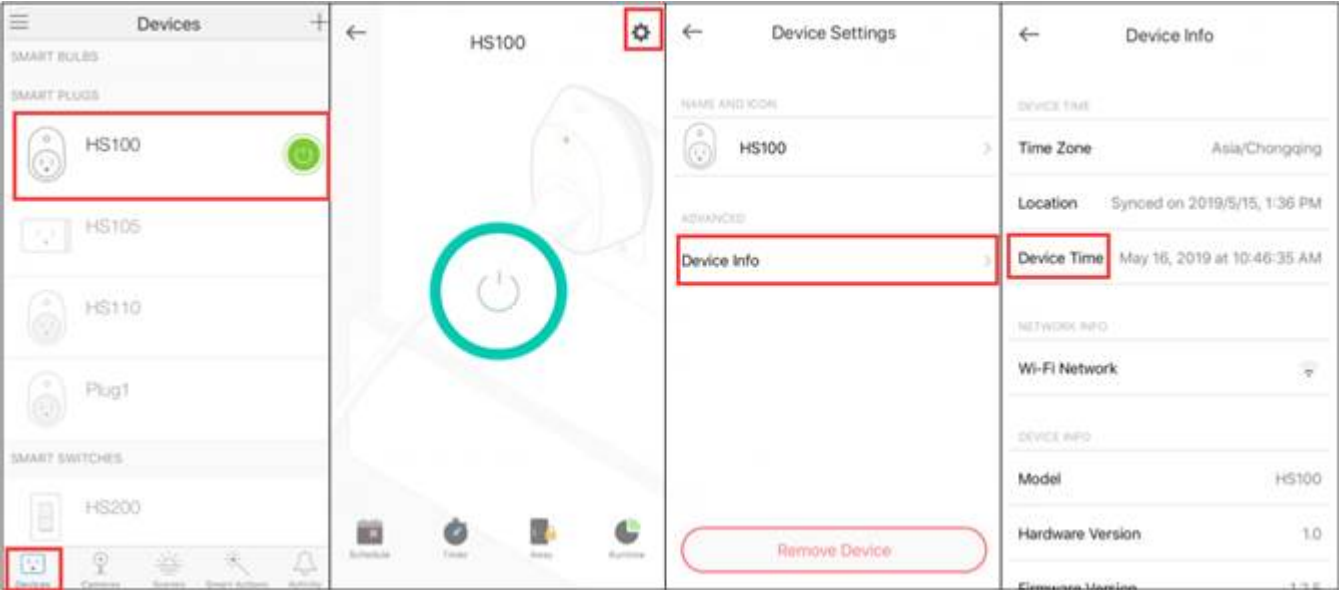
Devices

SMART BULBS

SMART PLUGS

HS100

HS105

HS110

Plug1

SMART SWITCHES

HS200

Devices Cameras Scenes Smart Actions Activity

HS100

Schedule Timer Away Runtime

Device Settings

NAME AND ICON

HS100

ADVANCED

Device Info

Remove Device

Device Info

DEVICE TIME

Time Zone Asia/Chongqing

Location Synced on 2019/5/15, 1:36 PM

Device Time May 16, 2019 at 10:46:35 AM

NETWORK INFO

Wi-Fi Network

DEVICE INFO

Model HS100

Hardware Version 1.0

Firmware Version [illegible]